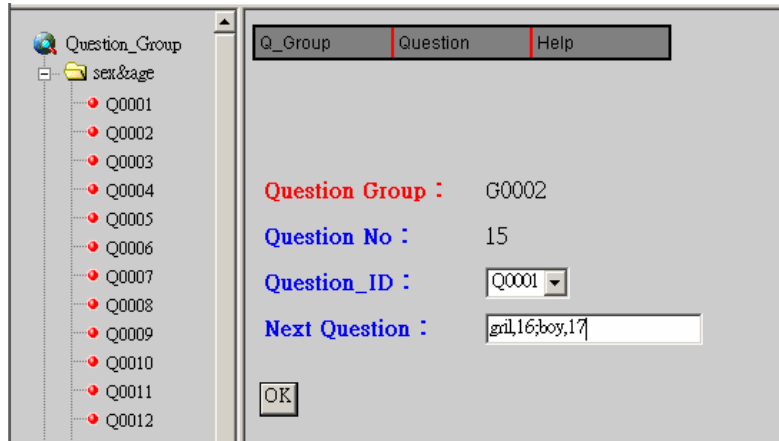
Question_Group
sex&age
Q0001
Q0002
Q0003
Q0004
Q0005
Q0006
Q0007
Q0008
Q0009
Q0010
Q0011
Q0012

Q_Group | Question | Help

Question Group： G0002
Question No： 15
Question_ID： Q0001
Next Question： gril,16;boy,17
OK